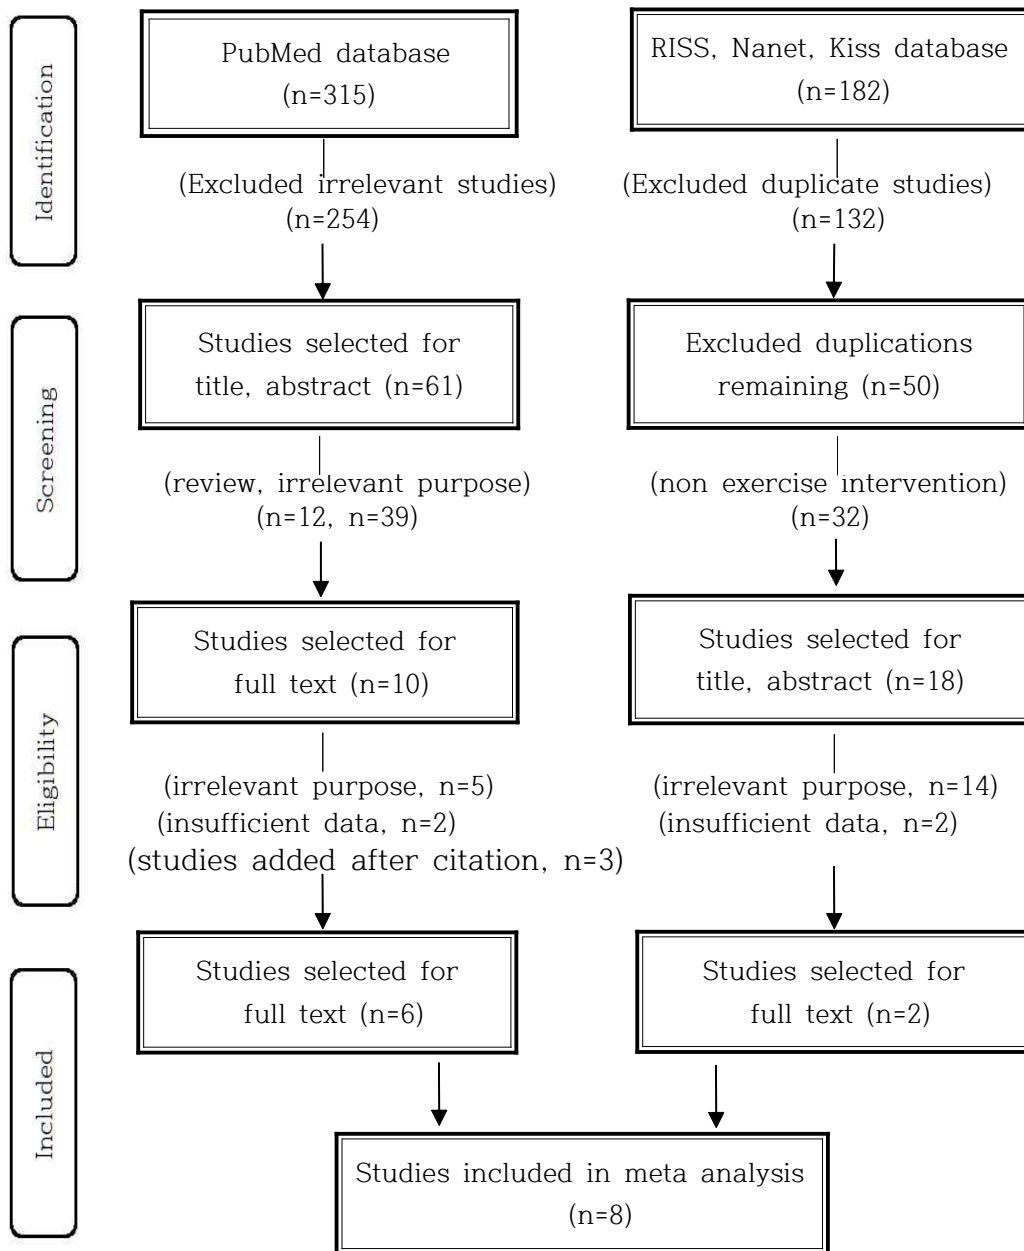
Identification

PubMed database
(n=315)

RISS, Nanet, Kiss database
(n=182)

(Excluded irrelevant studies)
(n=254)

(Excluded duplicate studies)
(n=132)

Screening

Studies selected for title, abstract (n=61)

Excluded duplications remaining (n=50)

(review, irrelevant purpose)
(n=12, n=39)

(non exercise intervention)
(n=32)

Eligibility

Studies selected for full text (n=10)

Studies selected for title, abstract (n=18)

(irrelevant purpose, n=5)
(insufficient data, n=2)
(studies added after citation, n=3)

(irrelevant purpose, n=14)
(insufficient data, n=2)

Included

Studies selected for full text (n=6)

Studies selected for full text (n=2)

Studies included in meta analysis
(n=8)